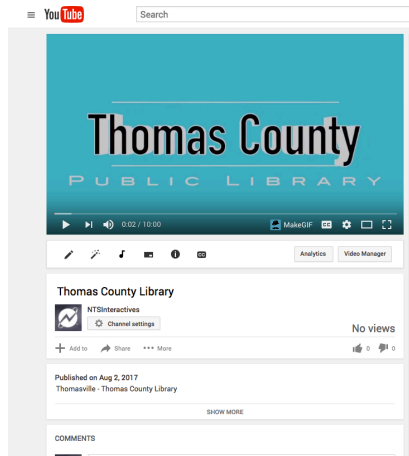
YouTube
Search

Thomas County
PUBLIC LIBRARY

0:02 / 10:00
MakeGIF CC

Analytics
Video Manager

Thomas County Library
NTSInteractives
Channel settings
No views
Add to
Share
More
0
0

Published on Aug 2, 2017
Thomasville - Thomas County Library

SHOW MORE

COMMENTS